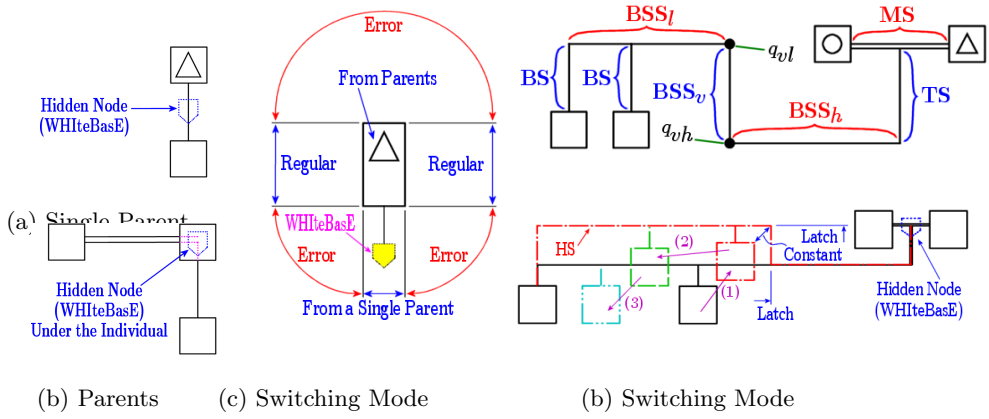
Hidden Node (WHIteBasE)

(a) Single Parent

Hidden Node (WHIteBasE) Under the Individual

Error

From Parents

Regular

Regular

WHIteBasE

Error

Error

From a Single Parent

$\mathbf{BSS}_l$

MS

BS

BS

$q_{vl}$

$\mathbf{BSS}_v$

TS

$\mathbf{BSS}_h$

$q_{vh}$

HS

(2)

Latch Constant

(3)

(1)

Latch

Hidden Node (WHIteBasE)

(b) Parents (c) Switching Mode (b) Switching Mode